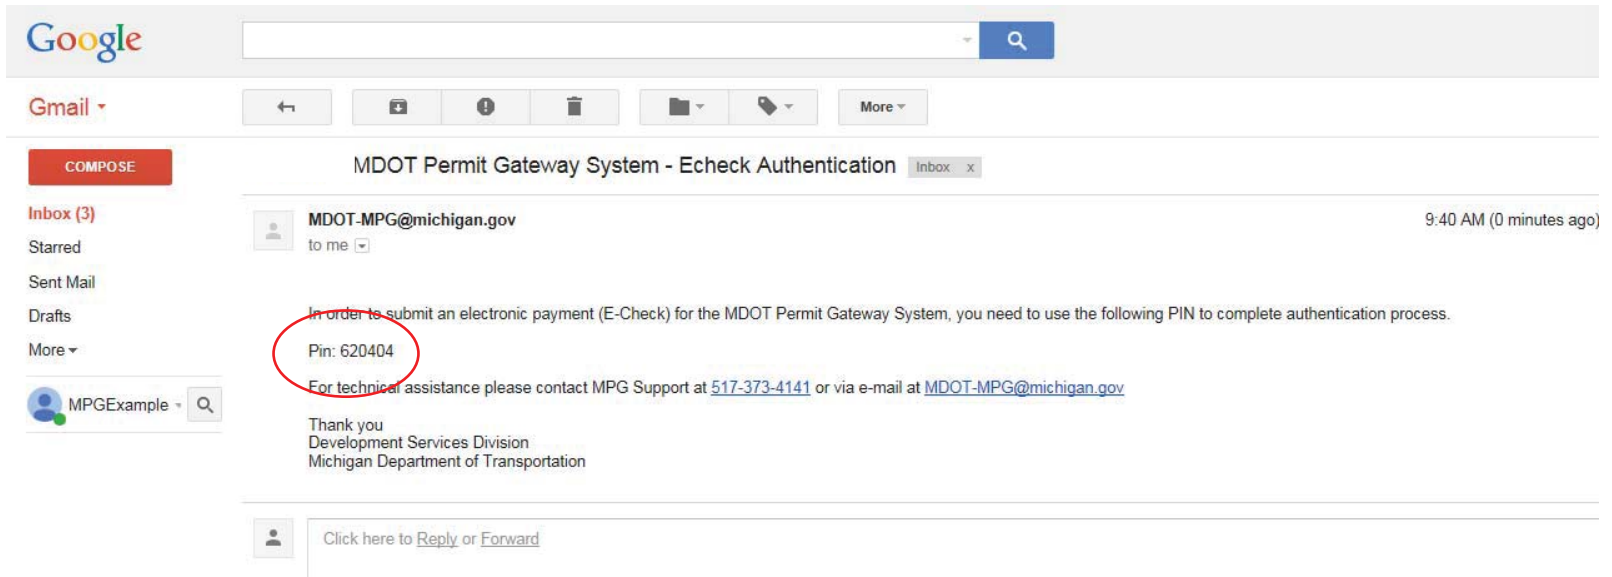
Google

Gmail

More

COMPOSE

Inbox (3)
Starred
Sent Mail
Drafts
More

MPGExample

MDOT Permit Gateway System - Echeck Authentication Inbox x

MDOT-MPG@michigan.gov
to me

9:40 AM (0 minutes ago)

In order to submit an electronic payment (E-Check) for the MDOT Permit Gateway System, you need to use the following PIN to complete authentication process.

Pin: 620404

For technical assistance please contact MPG Support at 517-373-4141 or via e-mail at MDOT-MPG@michigan.gov

Thank you
Development Services Division
Michigan Department of Transportation

Click here to Reply or Forward